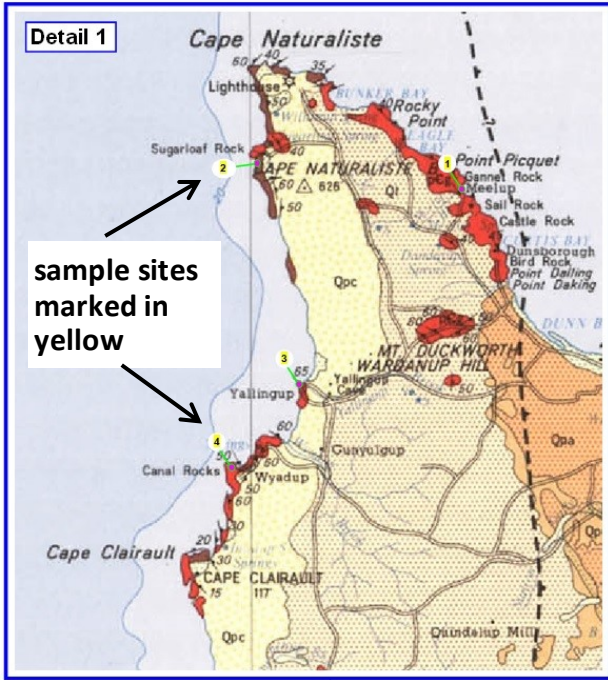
Detail 1

Cape Naturaliste

60

35

Lighthouse

BUNKER BAY

Rocky Point

EAGLE BAY

Sugarloaf Rock

2

CAPE NATURALISTE

1

Point Picquet

Gannet Rock

Meelup

Sail Rock

Castle Rock

40

50

60

626

Ql

CURTIS BAY

Dunsborough

Bird Rock

Point Dalling

Point Daking

sample sites marked in yellow

Qpc

DUNN B

MT DUCKWORTH

WARBANUP HILL

3

65

Yallingup

Yallingup Cave

60

4

50

Canal Rocks

Wyadup

Gunyulgup

Qpa

30

30

Cape Clairault

20

CAPE CLAIRAULT

15

117

Qpc

Quindalup Mill